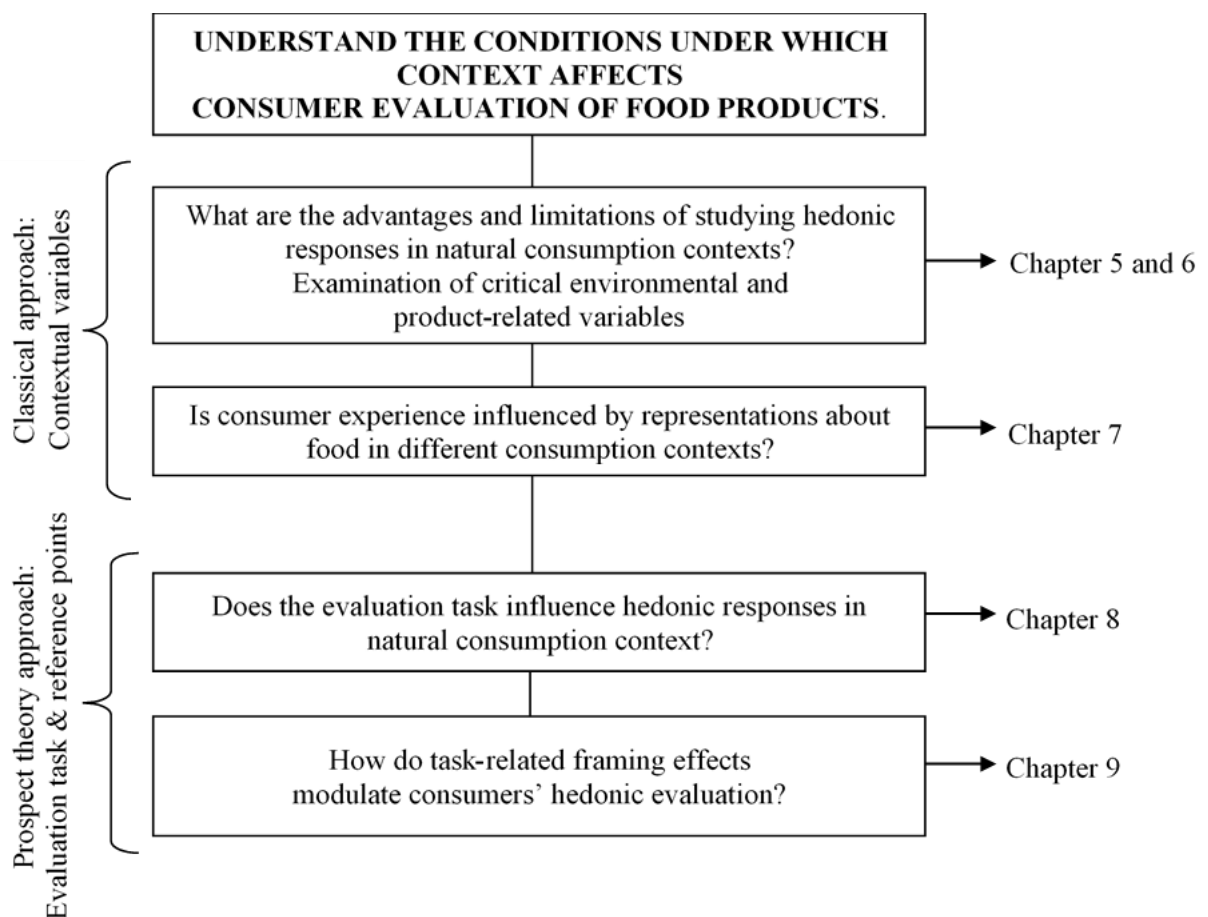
UNDERSTAND THE CONDITIONS UNDER WHICH CONTEXT AFFECTS CONSUMER EVALUATION OF FOOD PRODUCTS.

Classical approach: Contextual variables

What are the advantages and limitations of studying hedonic responses in natural consumption contexts? Examination of critical environmental and product-related variables

Chapter 5 and 6

Is consumer experience influenced by representations about food in different consumption contexts?

Chapter 7

Prospect theory approach: Evaluation task & reference points

Does the evaluation task influence hedonic responses in natural consumption context?

Chapter 8

How do task-related framing effects modulate consumers' hedonic evaluation?

Chapter 9